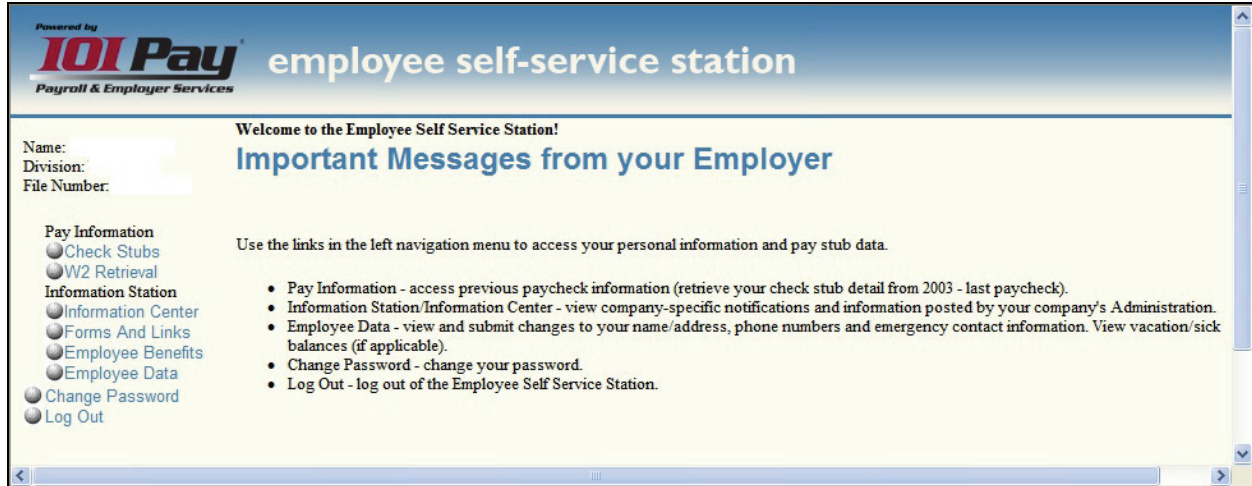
Powered by
101 Pay
Payroll & Employer Services

employee self-service station

Name:
Division:
File Number:

Pay Information
Check Stubs
W2 Retrieval
Information Station
Information Center
Forms And Links
Employee Benefits
Employee Data
Change Password
Log Out

Welcome to the Employee Self Service Station!

Important Messages from your Employer

Use the links in the left navigation menu to access your personal information and pay stub data.

- Pay Information - access previous paycheck information (retrieve your check stub detail from 2003 - last paycheck).
- Information Station/Information Center - view company-specific notifications and information posted by your company's Administration.
- Employee Data - view and submit changes to your name/address, phone numbers and emergency contact information. View vacation/sick balances (if applicable).
- Change Password - change your password.
- Log Out - log out of the Employee Self Service Station.